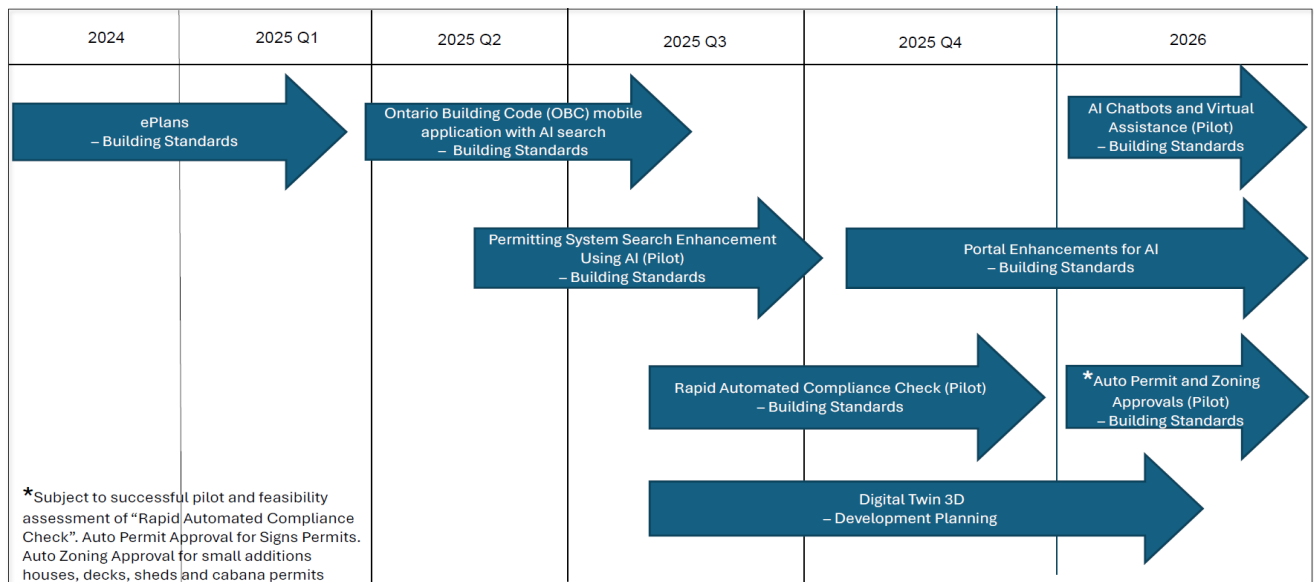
| 2024 | 2025 Q1 | 2025 Q2 | 2025 Q3 | 2025 Q4 | 2026 |
|---|---|---|---|---|---|

ePlans
– Building Standards

Ontario Building Code (OBC) mobile application with AI search
– Building Standards

AI Chatbots and Virtual Assistance (Pilot)
– Building Standards

Permitting System Search Enhancement Using AI (Pilot)
– Building Standards

Portal Enhancements for AI
– Building Standards

Rapid Automated Compliance Check (Pilot)
– Building Standards

*Auto Permit and Zoning Approvals (Pilot)
– Building Standards

*Subject to successful pilot and feasibility assessment of "Rapid Automated Compliance Check". Auto Permit Approval for Signs Permits. Auto Zoning Approval for small additions houses, decks, sheds and cabana permits

Digital Twin 3D
– Development Planning